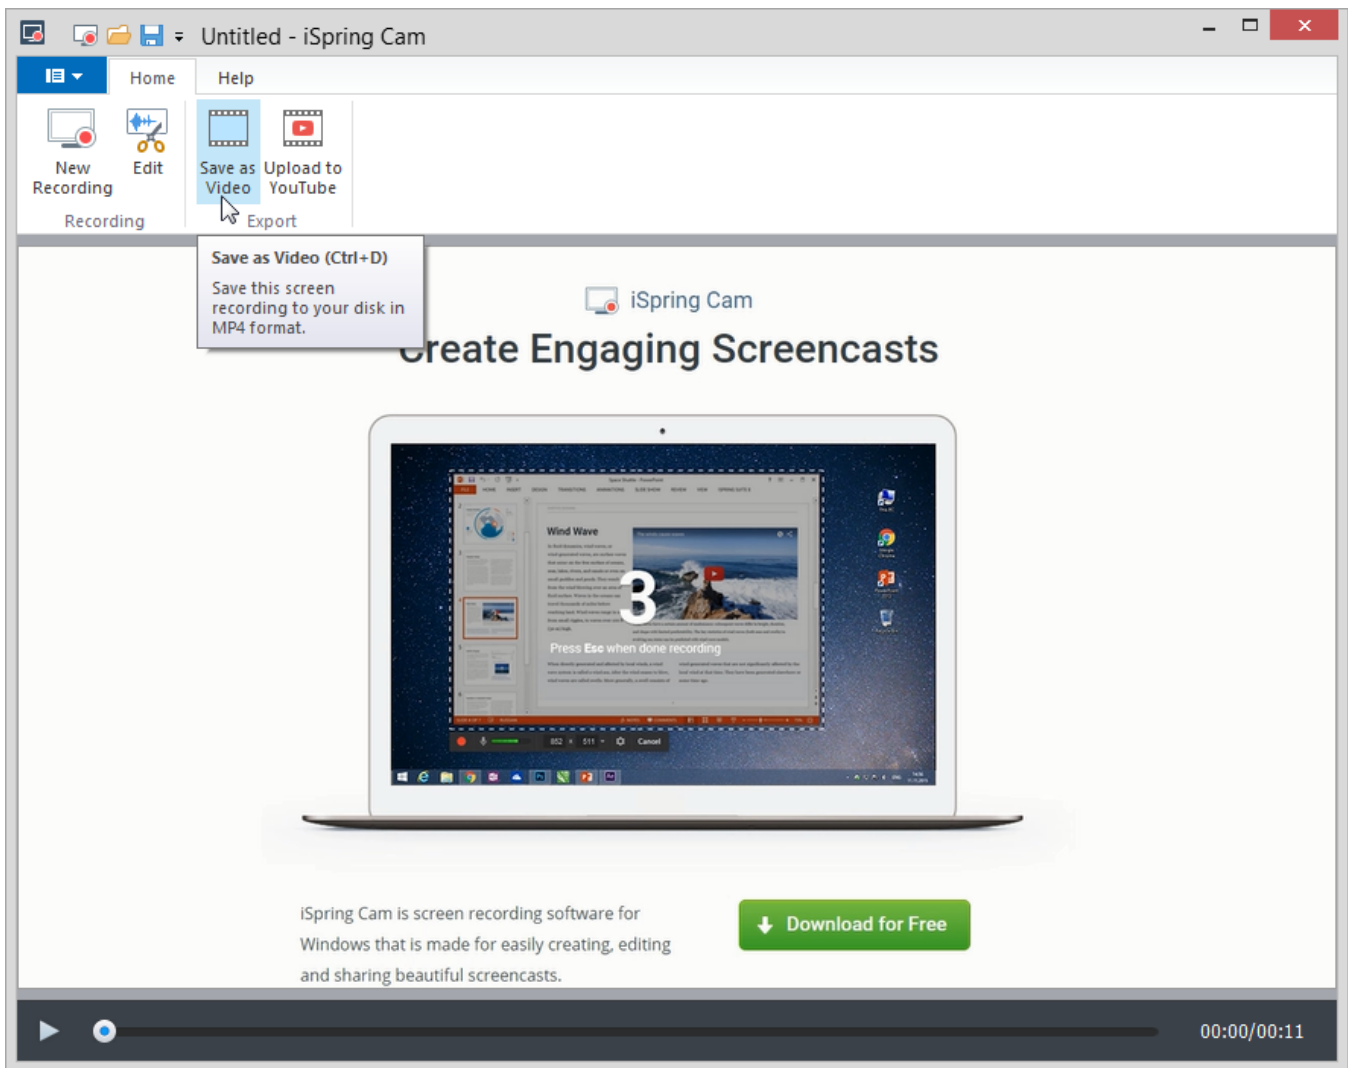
Untitled - iSpring Cam

Home Help

New Recording Edit

Recording

Save as Video Upload to YouTube

Export

Save as Video (Ctrl+D)

Save this screen recording to your disk in MP4 format.

iSpring Cam

Create Engaging Screencasts

Wind Wave

3

Press Esc when done recording

Cancel

iSpring Cam is screen recording software for Windows that is made for easily creating, editing and sharing beautiful screencasts.

Download for Free

00:00/00:11